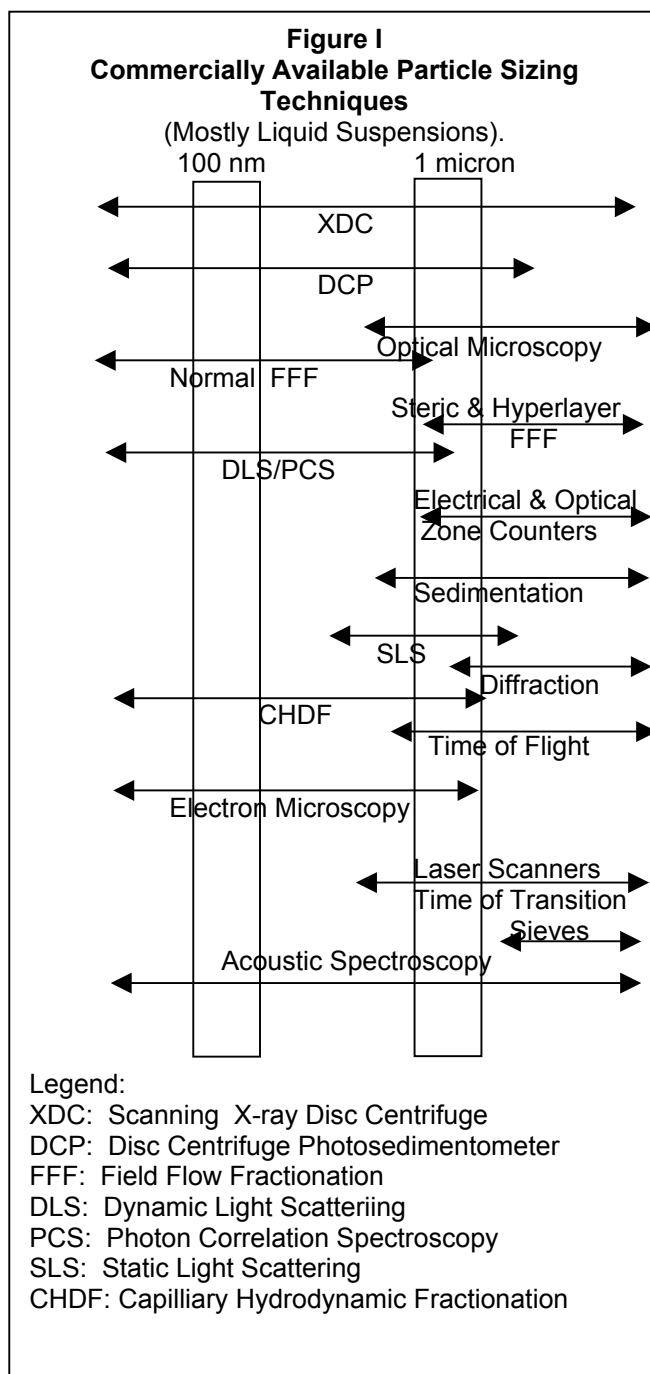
**Figure I**
**Commercially Available Particle Sizing Techniques**
(Mostly Liquid Suspensions).

100 nm
1 micron

XDC
DCP
Optical Microscopy
Normal FFF
Steric & Hyperlayer FFF
DLS/PCS
Electrical & Optical Zone Counters
Sedimentation
SLS
Diffraction
CHDF
Time of Flight
Electron Microscopy
Laser Scanners
Time of Transition
Sieves
Acoustic Spectroscopy

Legend:
XDC: Scanning X-ray Disc Centrifuge
DCP: Disc Centrifuge Photosedimentometer
FFF: Field Flow Fractionation
DLS: Dynamic Light Scatteriing
PCS: Photon Correlation Spectroscopy
SLS: Static Light Scattering
CHDF: Capilliary Hydrodynamic Fractionation